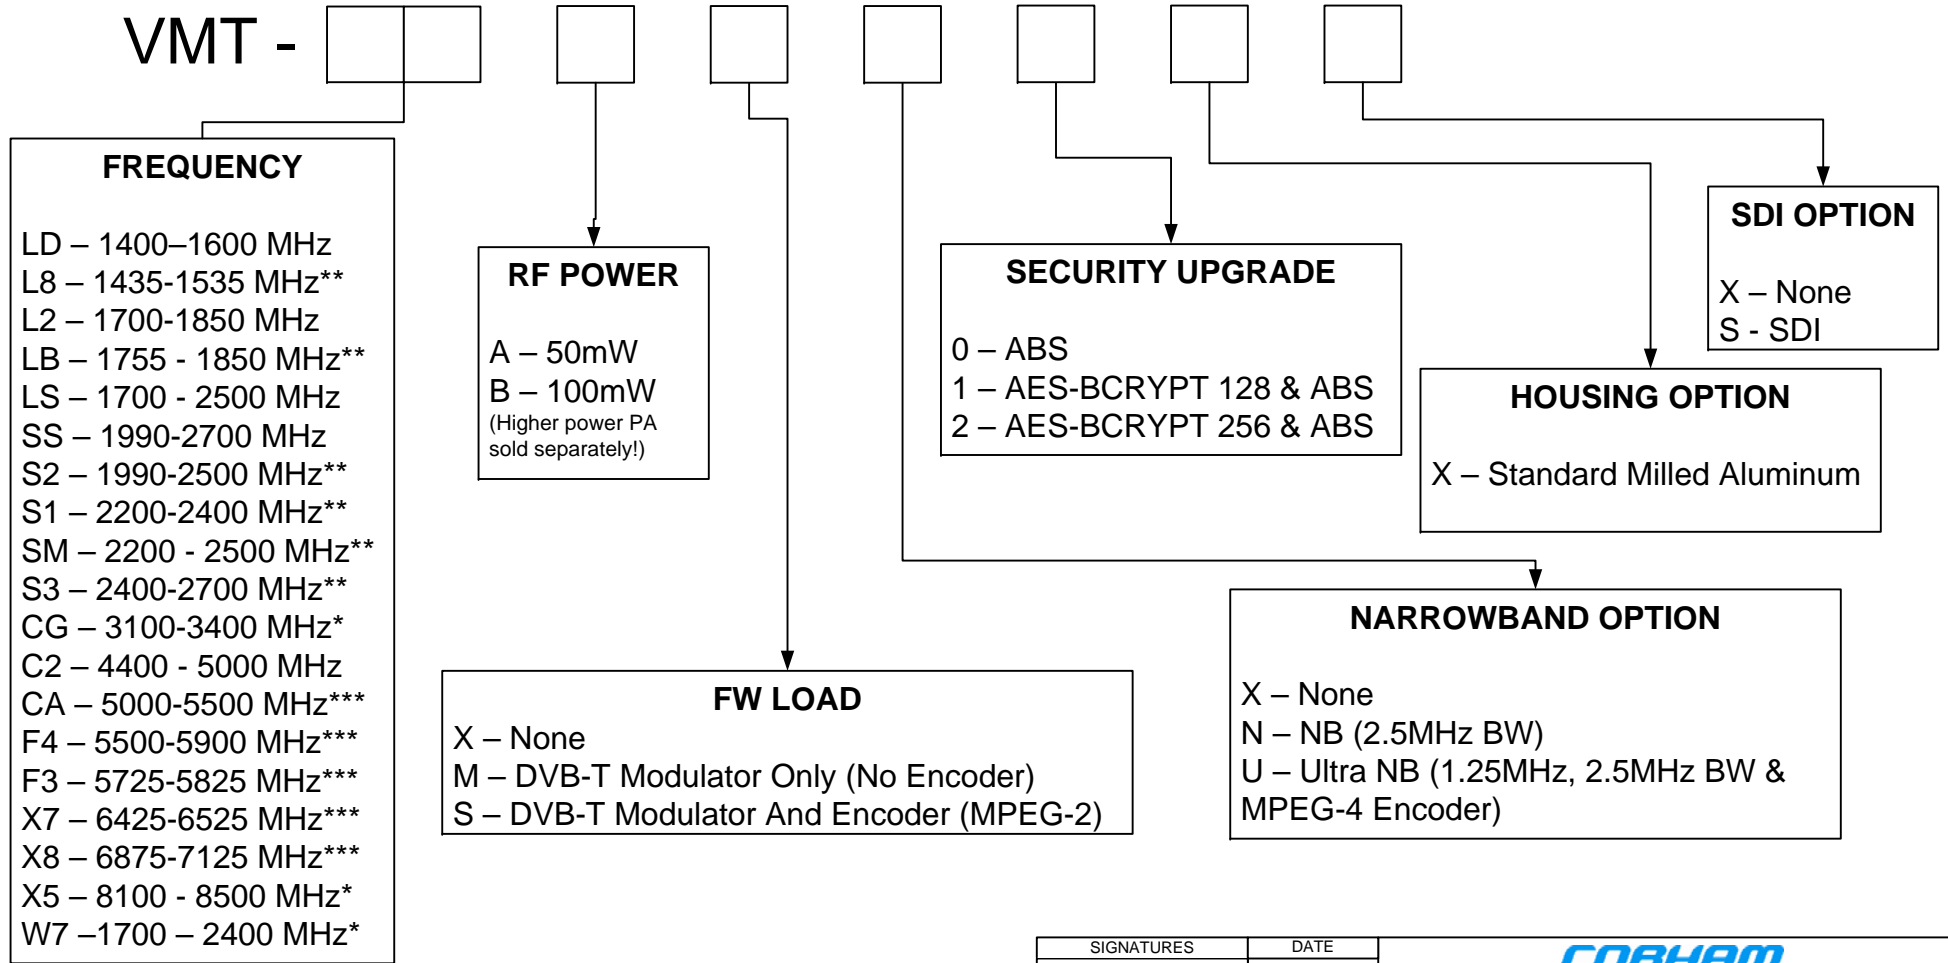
VMT -

FREQUENCY

LD – 1400–1600 MHz
L8 – 1435-1535 MHz**
L2 – 1700-1850 MHz
LB – 1755 - 1850 MHz**
LS – 1700 - 2500 MHz
SS – 1990-2700 MHz
S2 – 1990-2500 MHz**
S1 – 2200-2400 MHz**
SM – 2200 - 2500 MHz**
S3 – 2400-2700 MHz**
CG – 3100-3400 MHz*
C2 – 4400 - 5000 MHz
CA – 5000-5500 MHz***
F4 – 5500-5900 MHz***
F3 – 5725-5825 MHz***
X7 – 6425-6525 MHz***
X8 – 6875-7125 MHz***
X5 – 8100 - 8500 MHz*
W7 –1700 – 2400 MHz*

RF POWER

A – 50mW
B – 100mW
(Higher power PA sold separately!)

SECURITY UPGRADE

0 – ABS
1 – AES-BCRYPT 128 & ABS
2 – AES-BCRYPT 256 & ABS

SDI OPTION

X – None
S - SDI

HOUSING OPTION

X – Standard Milled Aluminum

NARROWBAND OPTION

X – None
N – NB (2.5MHz BW)
U – Ultra NB (1.25MHz, 2.5MHz BW & MPEG-4 Encoder)

FW LOAD
X – None
M – DVB-T Modulator Only (No Encoder)
S – DVB-T Modulator And Encoder (MPEG-2)

| SIGNATURES | DATE |
|---|---|

COBHAM